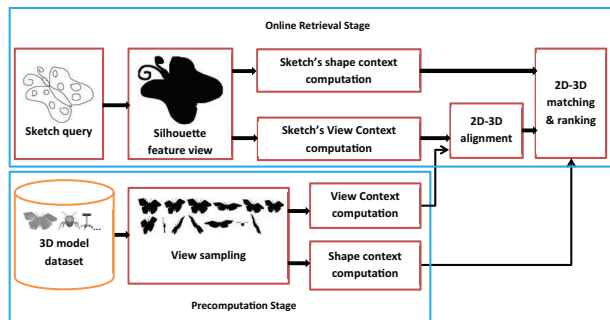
Online Retrieval Stage

Sketch query

Silhouette feature view

Sketch's shape context computation

Sketch's View Context computation

2D-3D alignment

2D-3D matching & ranking

3D model dataset

View sampling

View Context computation

Shape context computation

Precomputation Stage